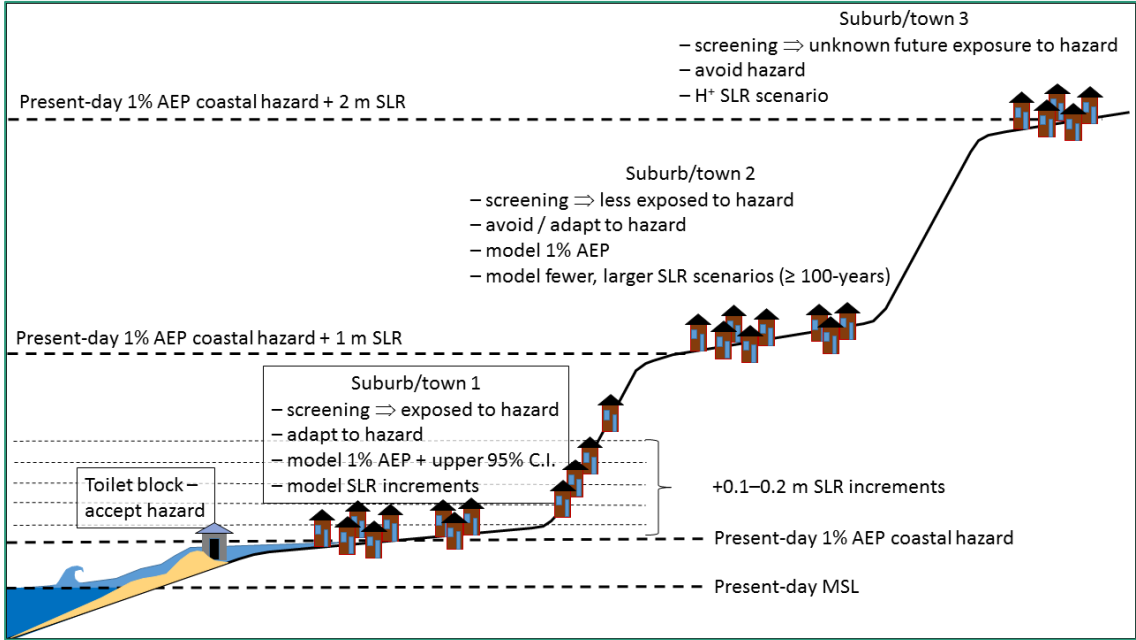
Suburb/town 3
– screening ⇒ unknown future exposure to hazard
– avoid hazard
– H$^+$ SLR scenario

Present-day 1% AEP coastal hazard + 2 m SLR

Suburb/town 2
– screening ⇒ less exposed to hazard
– avoid / adapt to hazard
– model 1% AEP
– model fewer, larger SLR scenarios (≥ 100-years)

Present-day 1% AEP coastal hazard + 1 m SLR

Suburb/town 1
– screening ⇒ exposed to hazard
– adapt to hazard
– model 1% AEP + upper 95% C.I.
– model SLR increments

Toilet block – accept hazard

+0.1–0.2 m SLR increments

Present-day 1% AEP coastal hazard

Present-day MSL